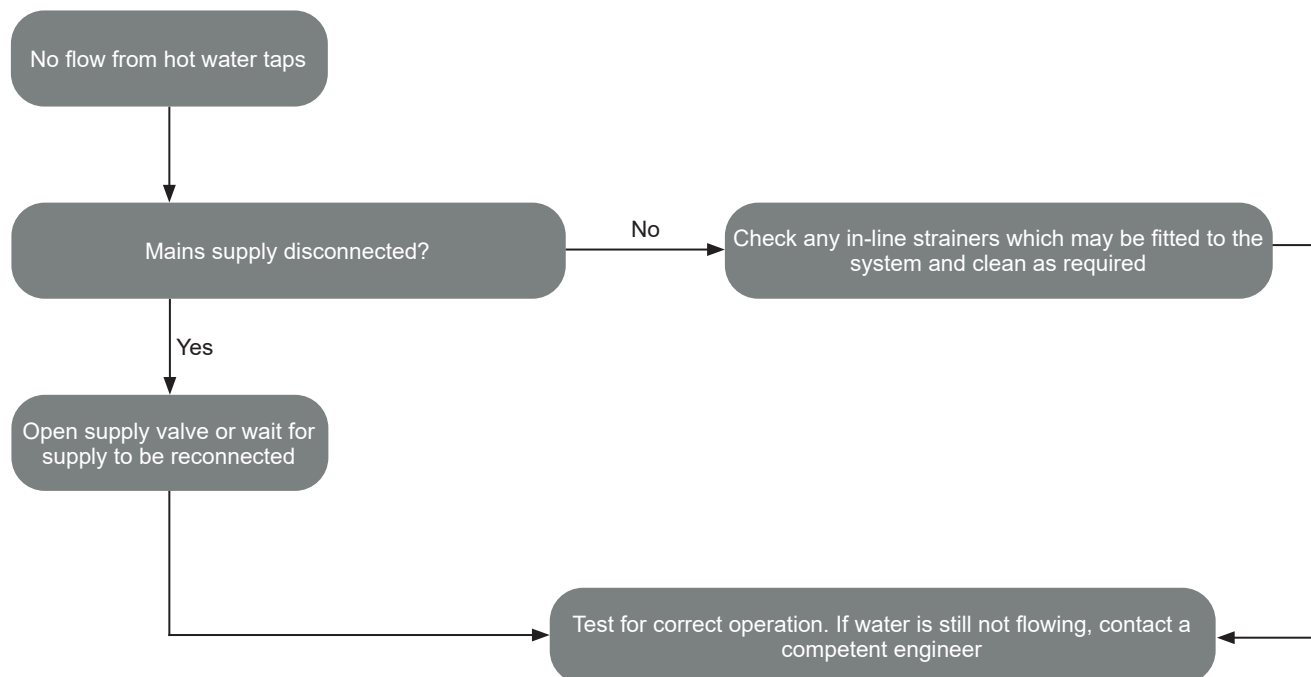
No flow from hot water taps

Mains supply disconnected?

No

Check any in-line strainers which may be fitted to the system and clean as required

Yes

Open supply valve or wait for supply to be reconnected

Test for correct operation. If water is still not flowing, contact a competent engineer